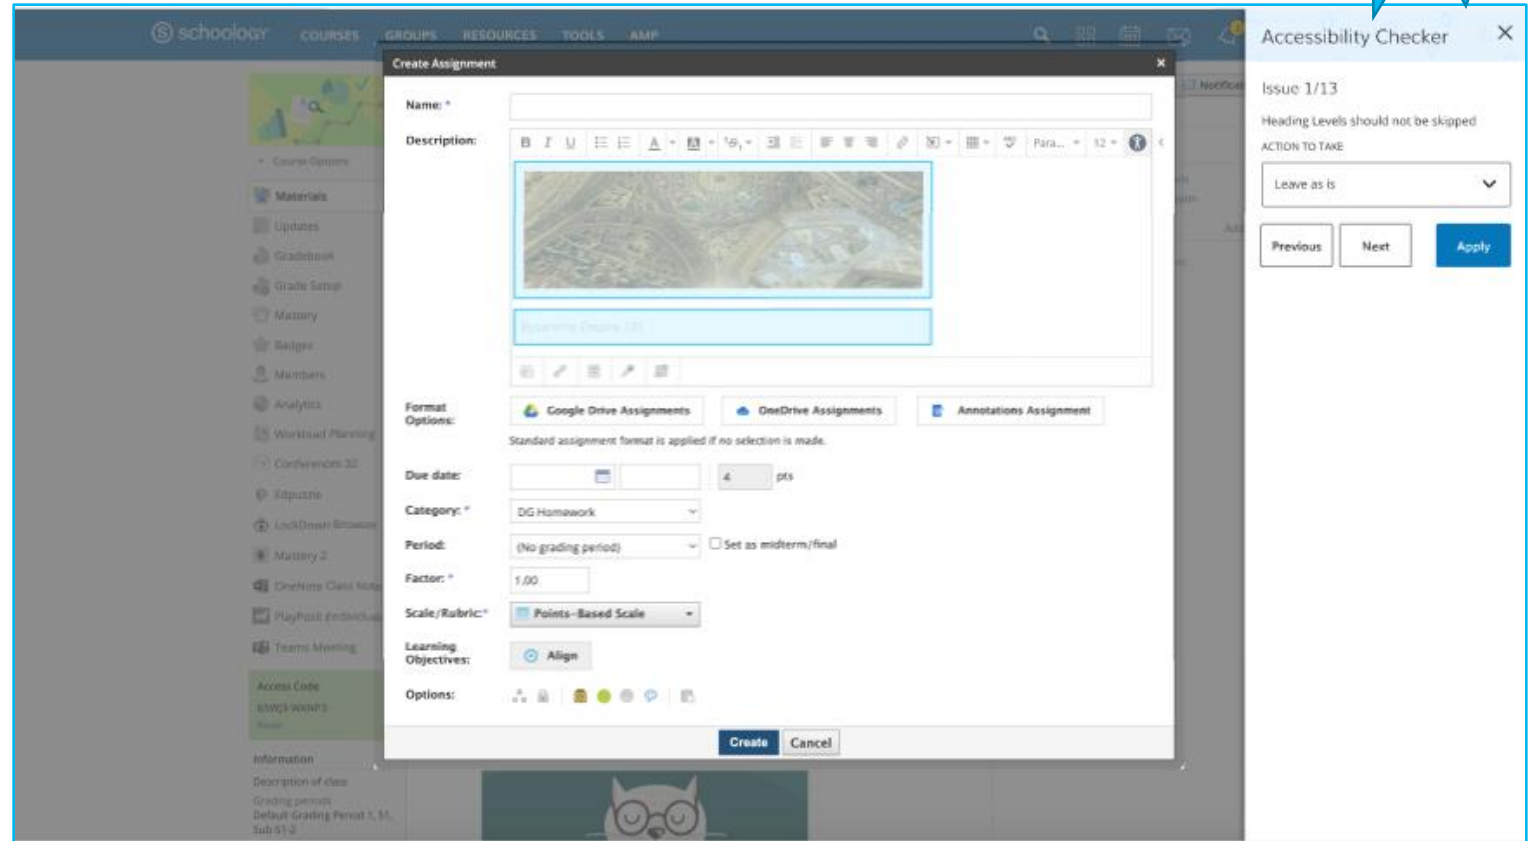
schoology COURSES GROUPS RESOURCES TOOLS AMP

Course Options

Materials
Updates
Gradebook
Grade Setup
Mastery
Badges
Members
Analytics
Workload Planning
Conferences
Edpuzzle
LockDown Browser
Mastery 2
OneNote Class Note
PlayPosit
Teams Meeting

Access Code

Information
Description of class
Grading periods
Default Grading Period

Create Assignment ×

Name: *

Description:

Para... 12

Format Options:
Google Drive Assignments
OneDrive Assignments
Annotations Assignment
Standard assignment format is applied if no selection is made.

Due date:
4 pts

Category: *
DG Homework

Period:
(No grading period)
Set as midterm/final

Factor: *
1.00

Scale/Rubric: *
Points-Based Scale

Learning Objectives:
Align

Options:

Create Cancel

Accessibility Checker ×

Issue 1/13

Heading Levels should not be skipped

ACTION TO TAKE

Leave as is

Previous Next Apply